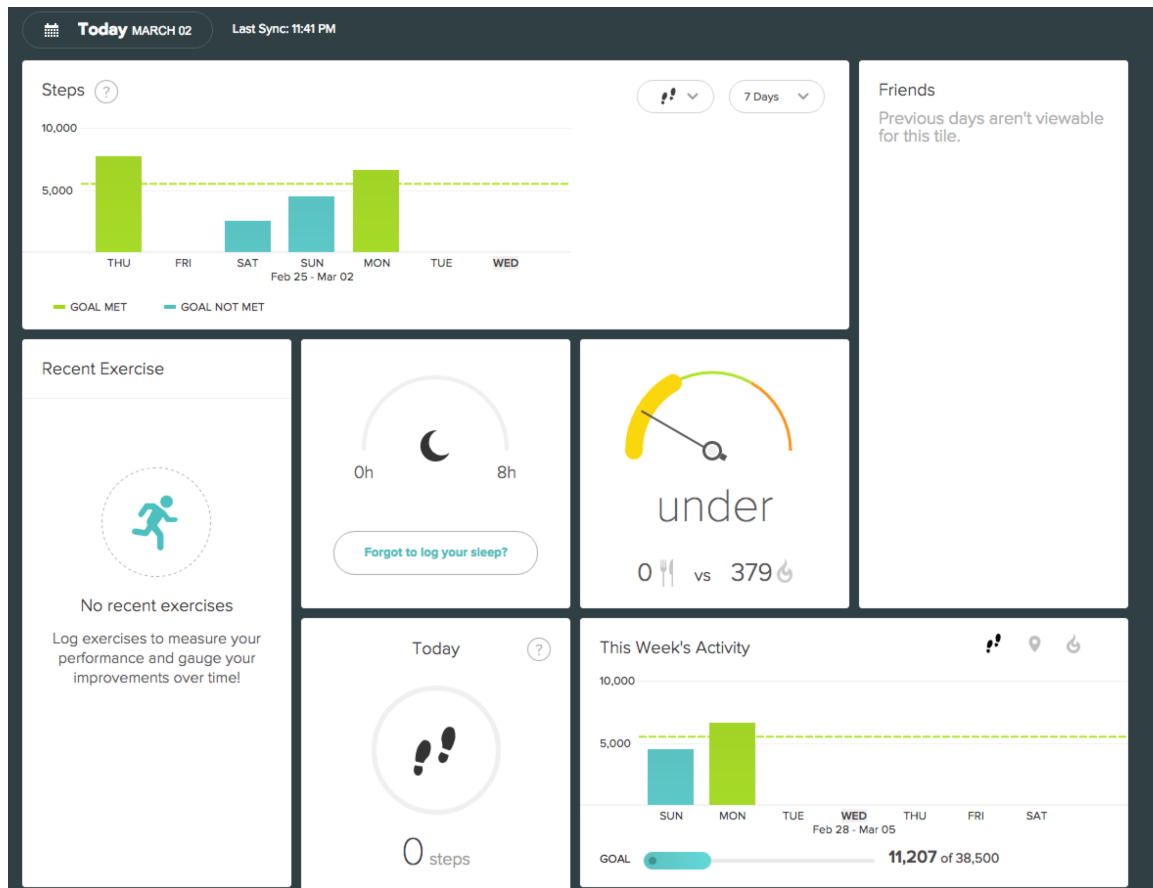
Today MARCH 02 Last Sync: 11:41 PM

Steps ?

7 Days

10,000
5,000

THU FRI SAT SUN MON TUE WED
Feb 25 - Mar 02

GOAL MET GOAL NOT MET

Friends
Previous days aren't viewable for this tile.

Recent Exercise

No recent exercises

Log exercises to measure your performance and gauge your improvements over time!

0h 8h

Forgot to log your sleep?

under

0 vs 379

Today ?

0 steps

This Week's Activity

10,000
5,000

SUN MON TUE WED THU FRI SAT
Feb 28 - Mar 05

GOAL 11,207 of 38,500